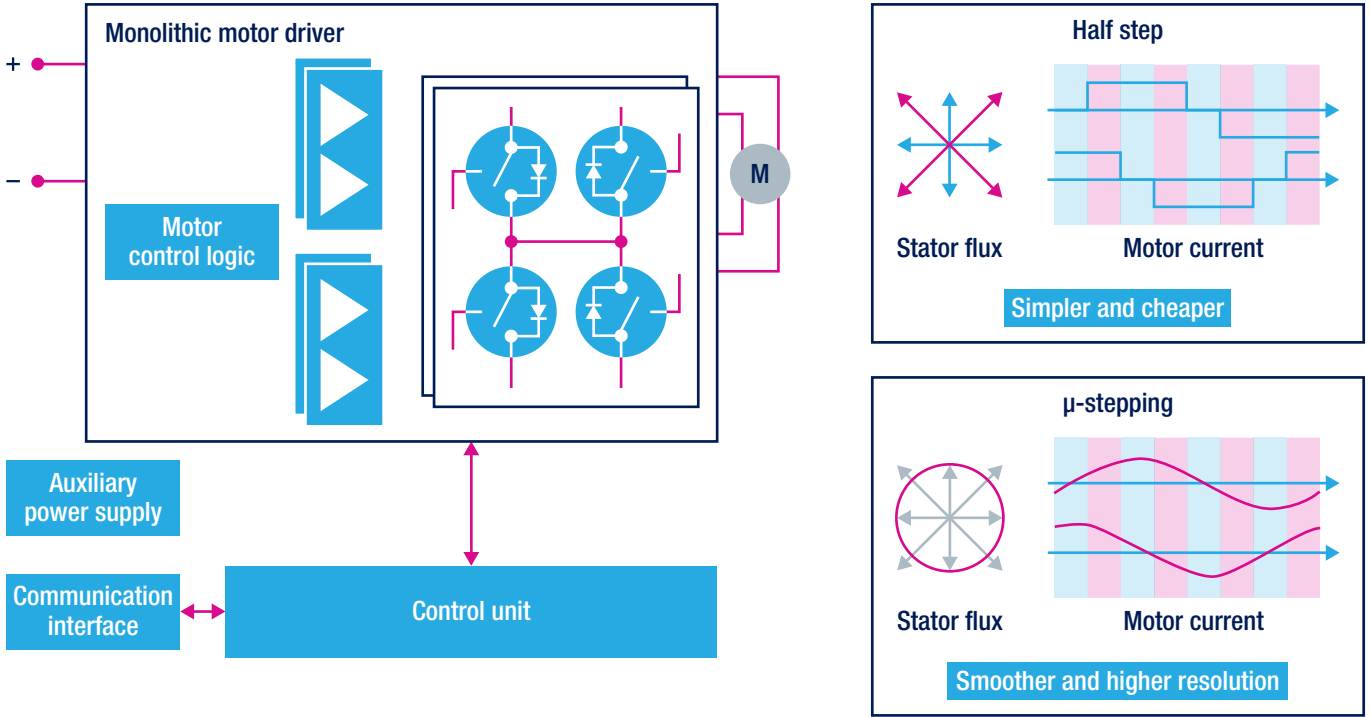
+

–

Monolithic motor driver

Motor control logic

M

Auxiliary power supply

Communication interface

Control unit

Half step

Stator flux

Motor current

Simpler and cheaper

µ-stepping

Stator flux

Motor current

Smoother and higher resolution